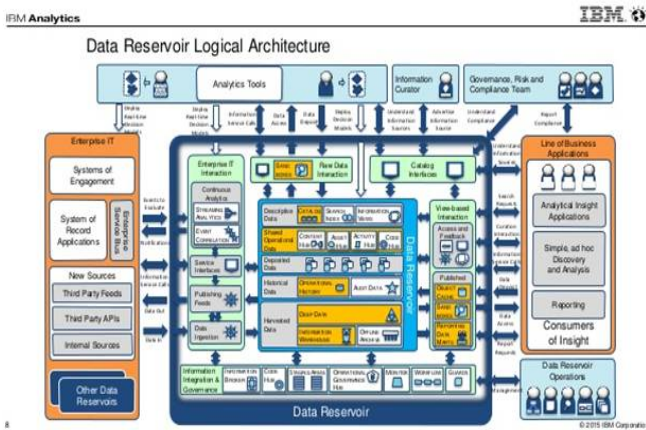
IBM Analytics

IBM

Data Reservoir Logical Architecture

Analytics Tools

Information Curator

Governance, Risk and Compliance Team

Deploy Real-time Decision Models

Deploy Real-time Decision Models

Information Service Calls

Data Access

Data Export

Deploy Decision Models

Understand Information Sources

Advertise Information Source

Understand Compliance

Report Compliance

Enterprise IT

Systems of Engagement

System of Record Applications

Enterprise Service Bus

New Sources

Third Party Feeds

Third Party APIs

Internal Sources

Other Data Reservoirs

Events to Evaluate

Notifications

Information Service Calls

Data Out

Data In

Enterprise IT Interaction

Continuous Analytics

Streaming Analytics

Event Correlation

Service Interfaces

Publishing Feeds

Data Ingestion

Information Integration & Governance

Information Broker

Code Hub

Staging Areas

Operational Governance Hub

Monitor

Workflow

Guards

Raw Data Interaction

Catalog Interfaces

Descriptive Data

Catalog

Search Index

Information Views

Shared Operational Data

Content Hub

Asset Hub

Activity Hub

Code Hub

Deposited Data

Historical Data

Operational History

Audit Data

Harvested Data

Deep Data

Information Warehouse

Offline Archive

Data Reservoir Repositories

View-based Interaction

Access and Feedback

Published

Object Cache

Sandboxes

Reporting Data Marts

Line of Business Applications

Understand Information Sources

Search Requests

Curation Interaction

Information Service Calls

Data Access

Data Access

Report Requests

Analytical Insight Applications

Simple, ad hoc Discovery and Analysis

Reporting

Consumers of Insight

Data Reservoir Operations

Management

Data Reservoir

8

© 2015 IBM Corporation